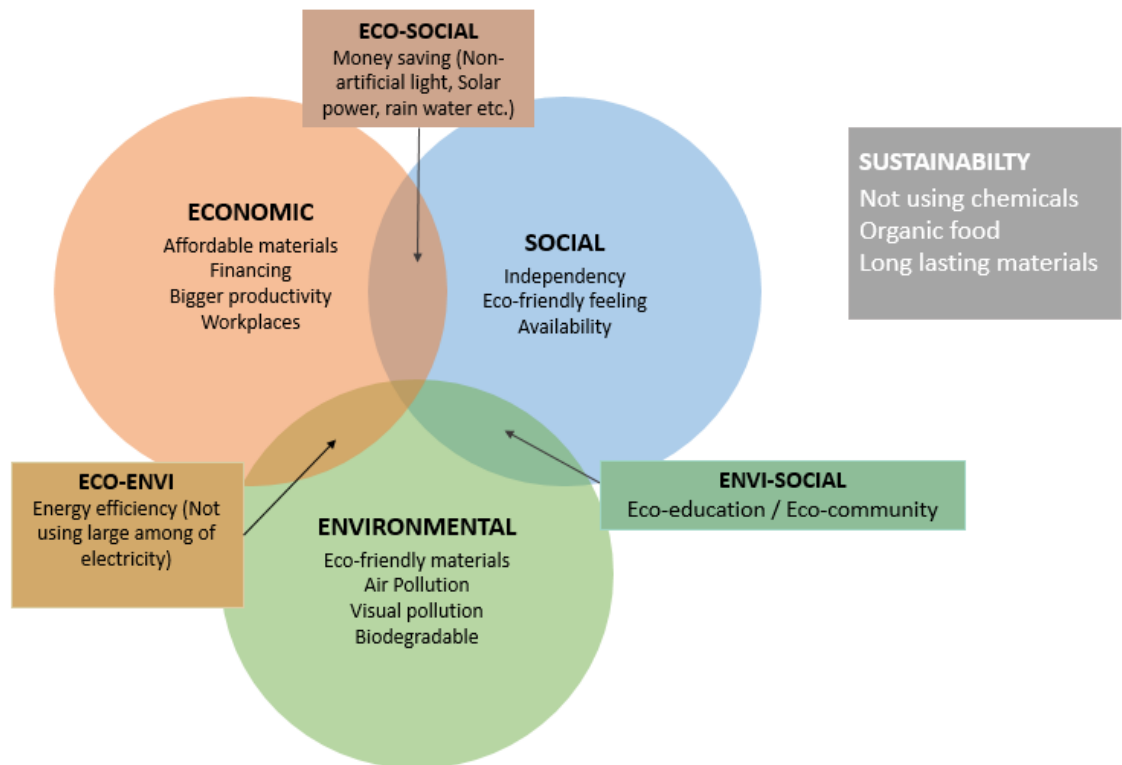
ECO-SOCIAL
Money saving (Non-artificial light, Solar power, rain water etc.)

SUSTAINABILTY
Not using chemicals
Organic food
Long lasting materials

ECONOMIC
Affordable materials
Financing
Bigger productivity
Workplaces

SOCIAL
Independency
Eco-friendly feeling
Availability

ECO-ENVI
Energy efficiency (Not using large among of electricity)

ENVI-SOCIAL
Eco-education / Eco-community

ENVIRONMENTAL
Eco-friendly materials
Air Pollution
Visual pollution
Biodegradable